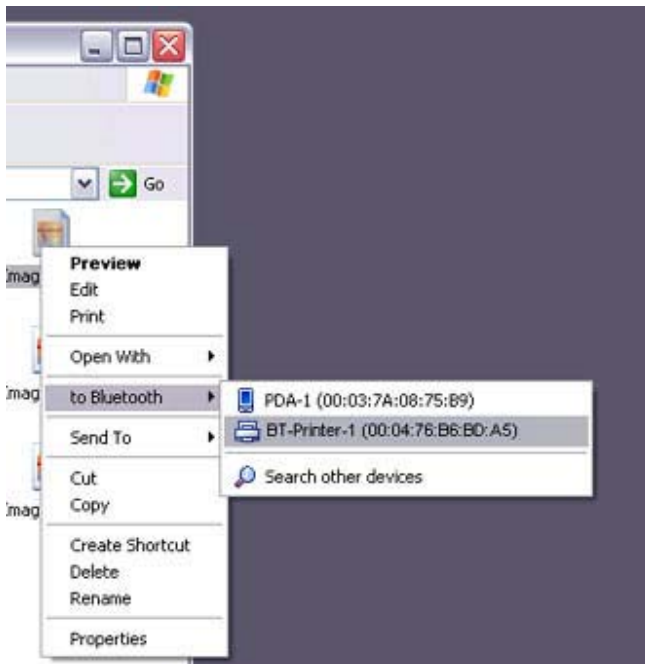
Go

Imag

Imag

Imag

Preview
Edit
Print

Open With

to Bluetooth

Send To

Cut
Copy

Create Shortcut
Delete
Rename

Properties

PDA-1 (00:03:7A:08:75:B9)
BT-Printer-1 (00:04:76:B6:BD:A5)

Search other devices